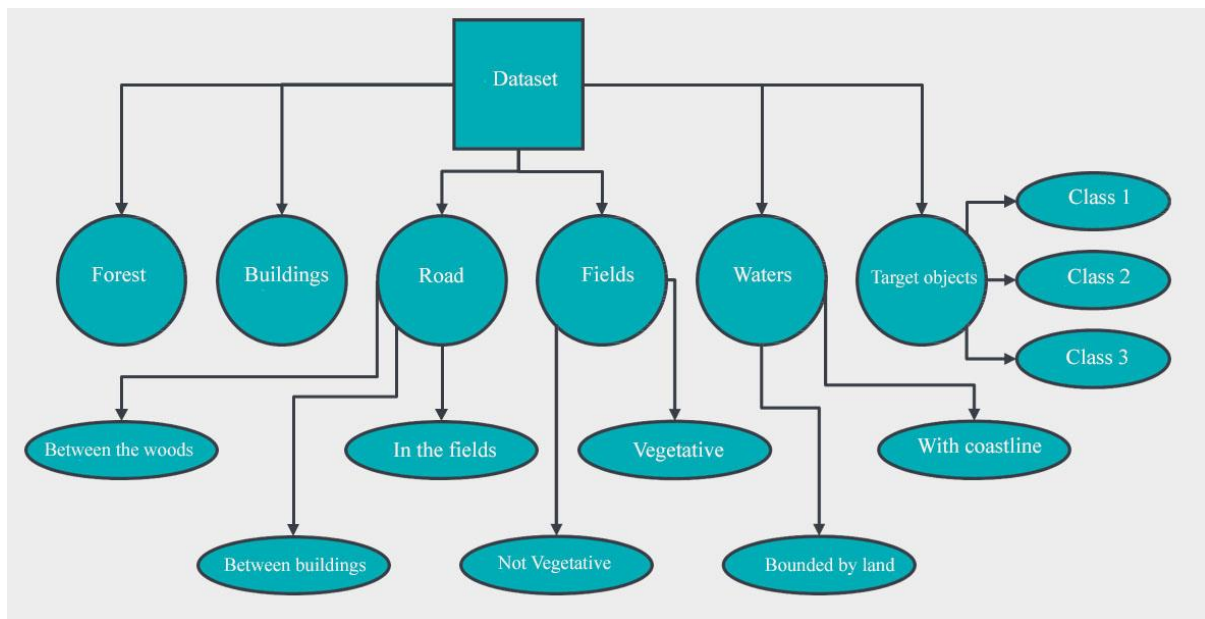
Dataset

Forest

Buildings

Road

Fields

Waters

Target objects

Class 1

Class 2

Class 3

Between the woods

In the fields

Vegetative

With coastline

Between buildings

Not Vegetative

Bounded by land